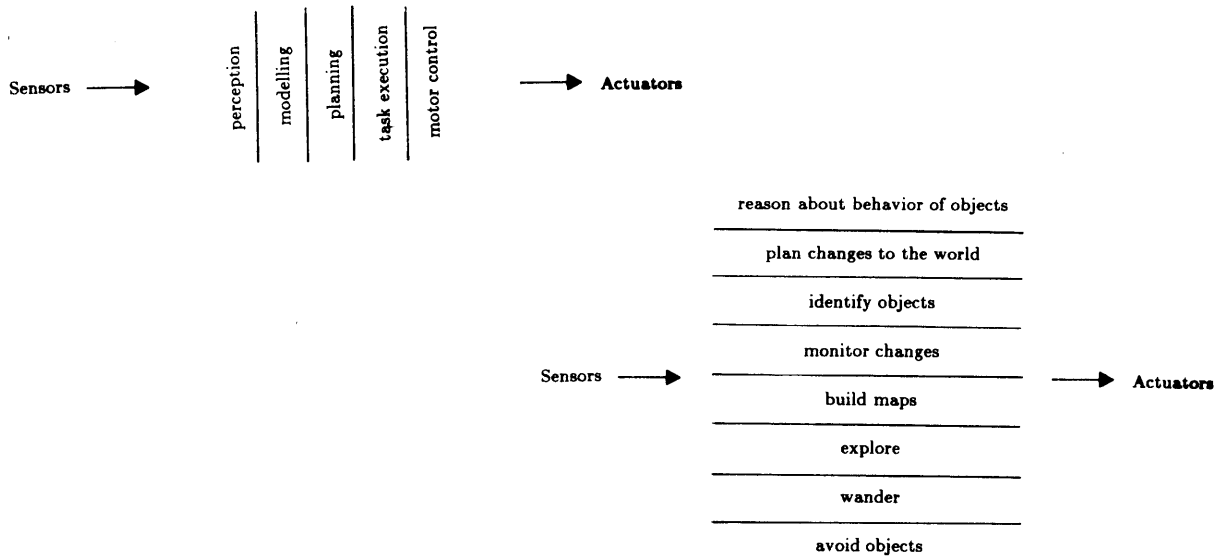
Sensors

perception

modelling

planning

task execution

motor control

Actuators

reason about behavior of objects

plan changes to the world

identify objects

monitor changes

Sensors

build maps

Actuators

explore

wander

avoid objects